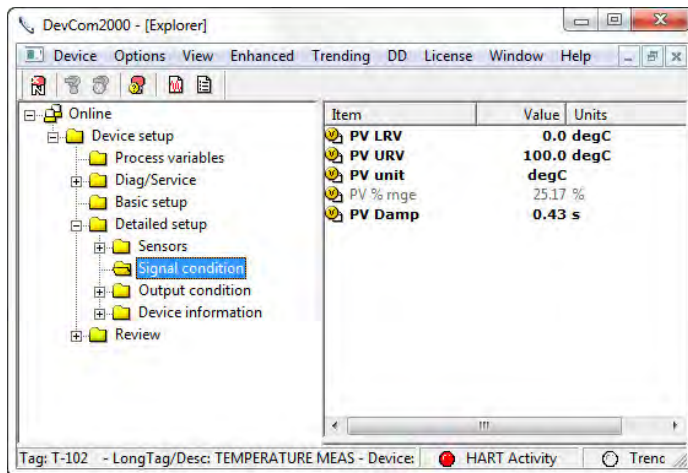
DevCom2000 - [Explorer]

Device Options View Enhanced Trending DD License Window Help

Online
Device setup
Process variables
Diag/Service
Basic setup
Detailed setup
Sensors
Signal condition
Output condition
Device information
Review

| Item | Value | Units |
|---|---|---|
| PV LRV | 0.0 | degC |
| PV URV | 100.0 | degC |
| PV unit | degC | |
| PV % rnge | 25.17 | % |
| PV Damp | 0.43 | s |

Tag: T-102 - LongTag/Desc: TEMPERATURE MEAS - Device: HART Activity Trenc